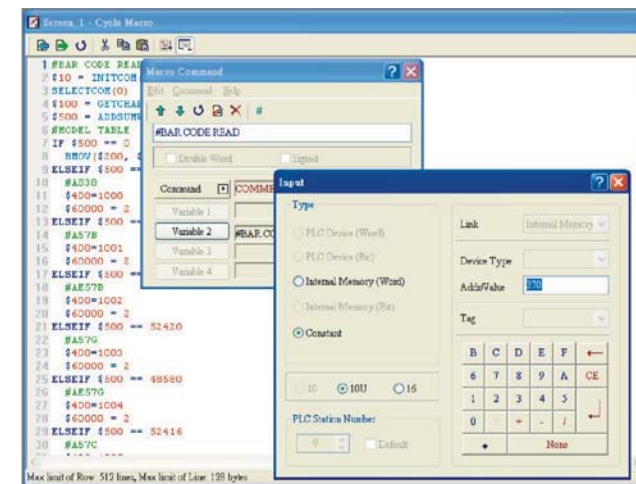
Screen_1 - Cycle Macro

1 #BAR CODE REA
2 $10 = INITCOM
3 SELECTCOM(0)
4 $100 = GETCHAR
5 $500 = ADDSUM
6 #MODEL TABLE
7 IF $500 == 0
8 BMOV($200,
9 ELSEIF $500 ==
10 #A530
11 $400=1000
12 $60000 = 2
13 ELSEIF $500 ==
14 #A57B
15 $400=1001
16 $60000 = 2
17 ELSEIF $500 ==
18 #A57B
19 $400=1002
20 $60000 = 2
21 ELSEIF $500 == 52420
22 #A57G
23 $400=1003
24 $60000 = 2
25 ELSEIF $500 == 48580
26 #AE57G
27 $400=1004
28 $60000 = 2
29 ELSEIF $500 == 52416
30 #A57C

Max limit of Row: 512 lines, Max limit of Line: 128 bytes

Macro Command
Edit Command Help
#BAR CODE READ
Double Word
Signed
Command
COMM
Variable 1
Variable 2
#BAR CO
Variable 3
Variable 4

Input
Type
PLC Device (Word)
PLC Device (Bit)
Internal Memory (Word)
Internal Memory (Bit)
Constant
10
10U
16
PLC Station Number
0
Default
Link
Internal Memory
Device Type
Addr/Value
370
Tag

| B | C | D | E | F | ← |
|---|---|---|---|---|---|
| 6 | 7 | 8 | 9 | A | CE |
| 1 | 2 | 3 | 4 | 5 | |
| 0 | | + | - | / | |
| . | | None | | | |